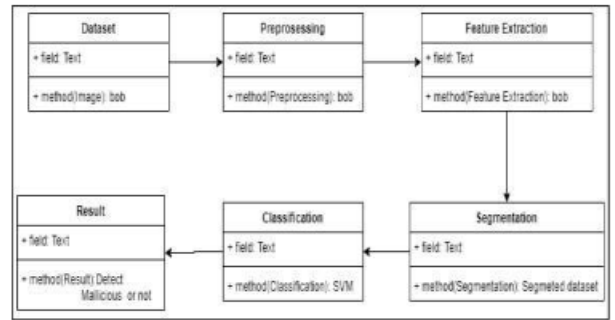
Dataset
+ field: Text
+ method(Image): bob

Preprocessing
+ field: Text
+ method(Preprocessing): bob

Feature Extraction
+ field: Text
+ method(Feature Extraction): bob

Segmentation
+ field: Text
+ method(Segmentation): Segmeted dataset

Classification
+ field: Text
+ method(Classification): SVM

Result
+ field: Text
+ method(Result) Detect Malicious or not